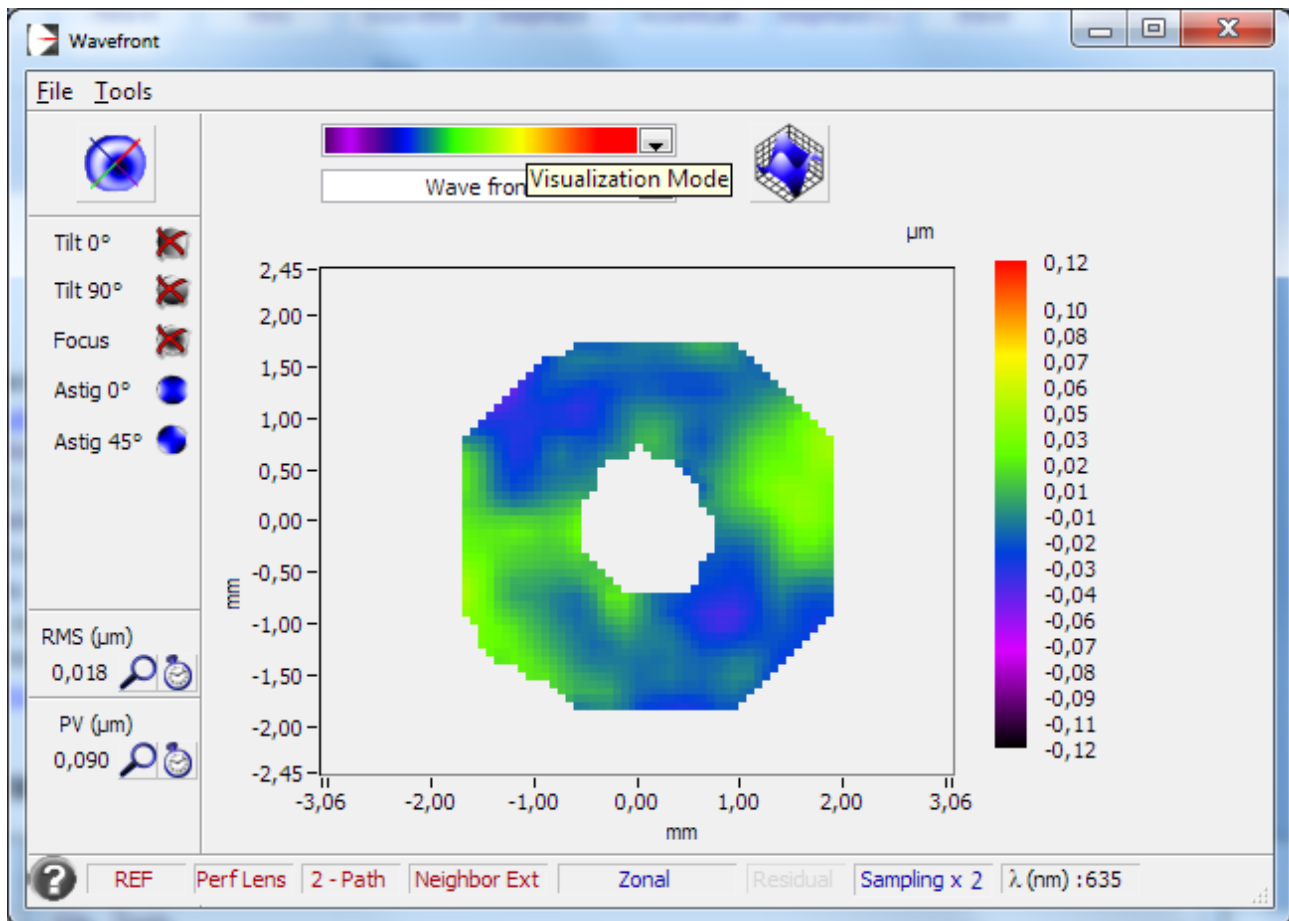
Wavefront

File Tools

Wave fron Visualization Mode

Tilt 0°
Tilt 90°
Focus
Astig 0°
Astig 45°

RMS (µm)
0,018

PV (µm)
0,090

µm

2,45
2,00
1,50
1,00
0,50
0,00
-0,50
-1,00
-1,50
-2,00
-2,45

mm

-3,06 -2,00 -1,00 0,00 1,00 2,00 3,06
mm

0,12
0,10
0,08
0,07
0,06
0,05
0,03
0,02
0,01
-0,01
-0,02
-0,03
-0,04
-0,06
-0,07
-0,08
-0,09
-0,11
-0,12

REF | Perf Lens | 2 - Path | Neighbor Ext | Zonal | Residual | Sampling x 2 | λ (nm) :635